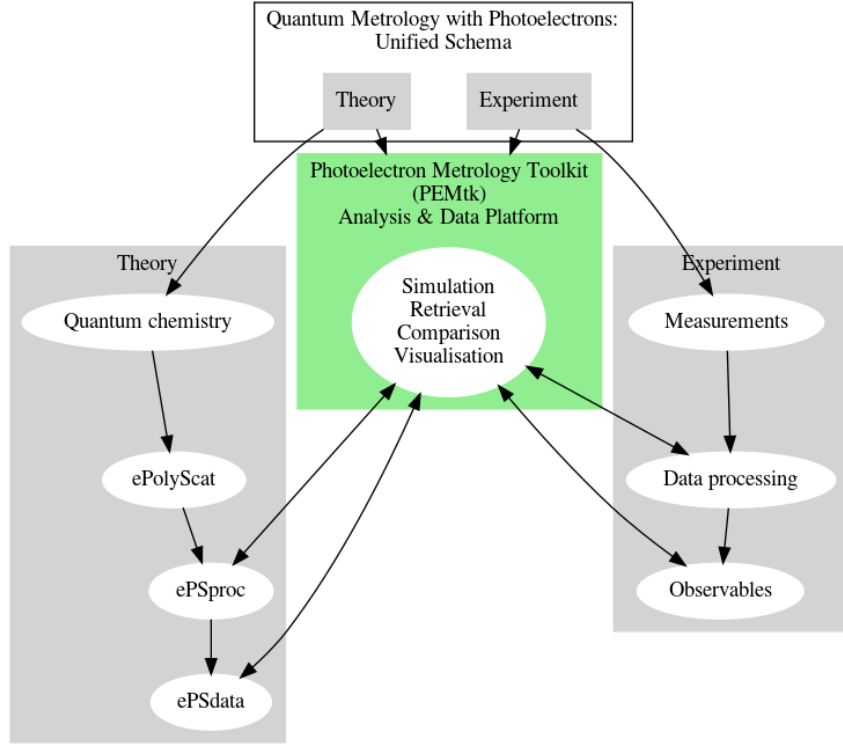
Quantum Metrology with Photoelectrons: Unified Schema

Theory

Experiment

Photoelectron Metrology Toolkit (PEMtk) Analysis & Data Platform

Simulation
Retrieval
Comparison
Visualisation

Theory

Quantum chemistry

ePolyScat

ePSproc

ePSdata

Experiment

Measurements

Data processing

Observables